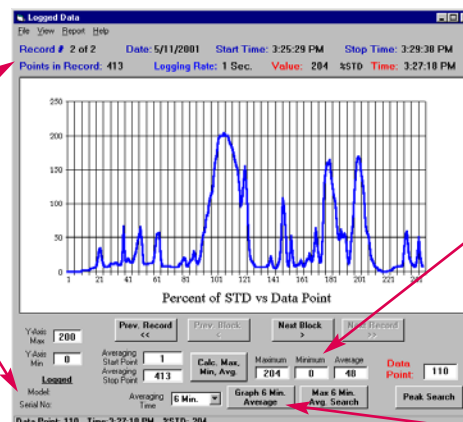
Logged Data

File View Report Help

Record # 2 of 2 Date: 5/11/2001 Start Time: 3:25:29 PM Stop Time: 3:29:38 PM

Points in Record: 413 Logging Rate: 1 Sec. Value: 204 %STD Time: 3:27:18 PM

250

200

150

100

50

0

1 21 41 61 81 101 121 141 161 181 201 221 241

Percent of STD vs Data Point

Y-Axis Max 200

Y-Axis Min 0

Logged

Model:

Serial No:

Prev. Record <<

Prev. Block <

Next Block >

Next Record >>

Averaging Start Point 1

Averaging Stop Point 413

Calc. Max, Min, Avg.

Maximum 204

Minimum 0

Average 48

Data Point: 110

Averaging Time 6 Min.

Graph 6 Min. Average

Max 6 Min. Avg. Search

Peak Search

Data Point: 110 Time: 3:27:18 PM %STD: 204